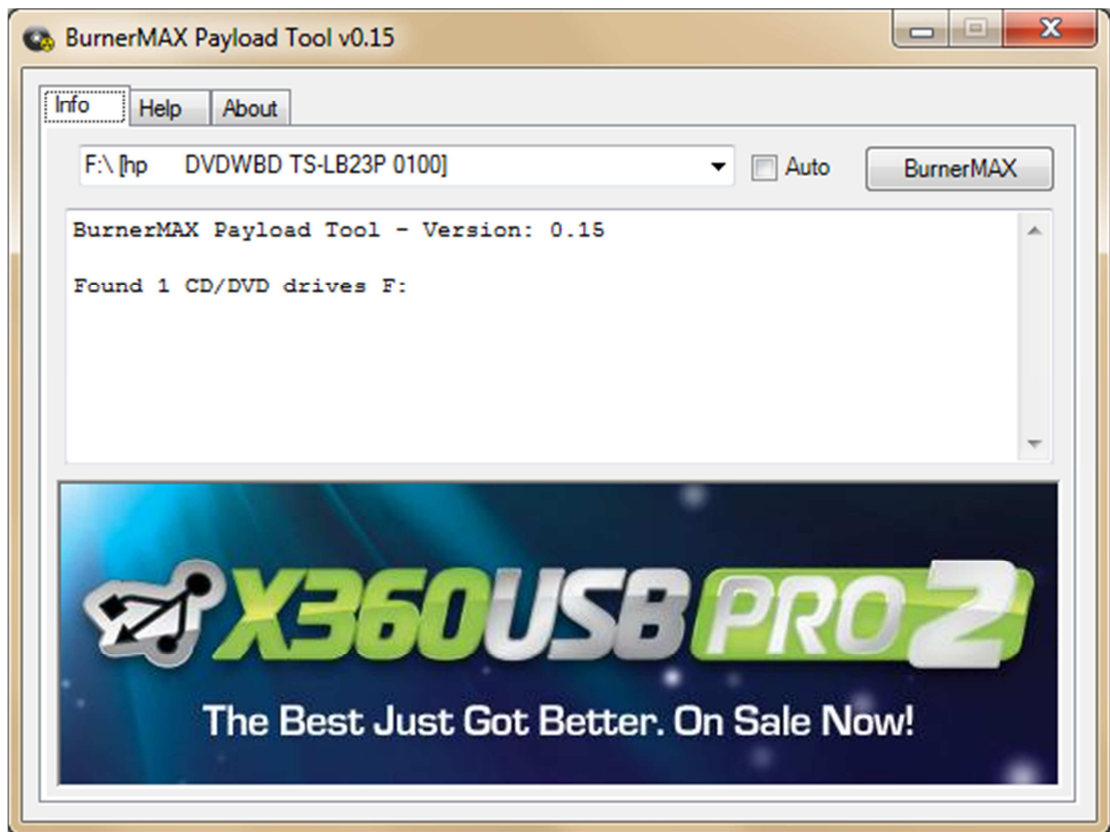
BurnerMAX Payload Tool v0.15

Info Help About

F:\ [hp DVDWBD TS-LB23P 0100]

Auto

BurnerMAX

BurnerMAX Payload Tool - Version: 0.15

Found 1 CD/DVD drives F:

X360USB PRO 2

The Best Just Got Better. On Sale Now!